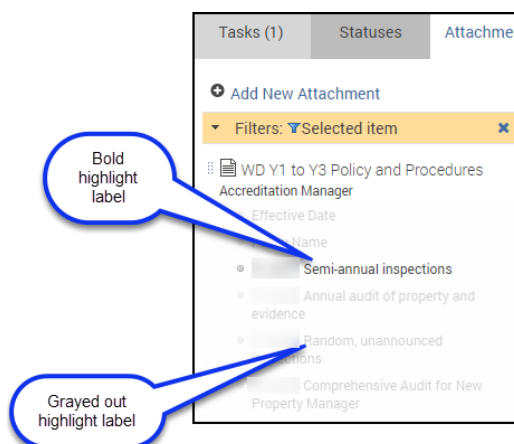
Tasks (1)
Statuses
Attachme

Add New Attachment

Filters: Selected item

Bold highlight label

WD Y1 to Y3 Policy and Procedures
Accreditation Manager

Effective Date
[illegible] Name
Semi-annual inspections
Annual audit of property and evidence
Random, unannounced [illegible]ctions
Comprehensive Audit for New Property Manager

Grayed out highlight label